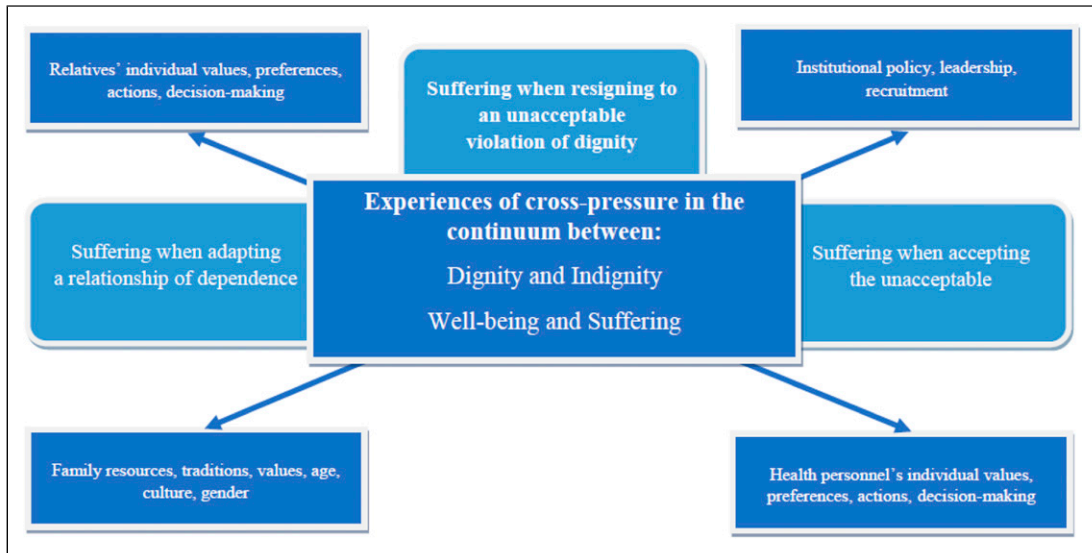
Relatives' individual values, preferences, actions, decision-making

Suffering when resigning to an unacceptable violation of dignity

Institutional policy, leadership, recruitment

Suffering when adapting a relationship of dependence

Experiences of cross-pressure in the continuum between:

Dignity and Indignity

Well-being and Suffering

Suffering when accepting the unacceptable

Family resources, traditions, values, age, culture, gender

Health personnel's individual values, preferences, actions, decision-making